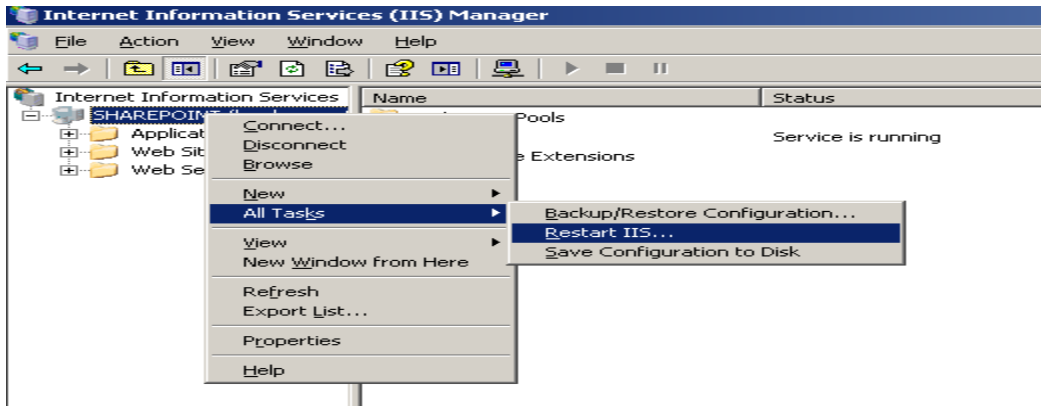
Internet Information Services (IIS) Manager

File Action View Window Help

Internet Information Services
SHAREPOINT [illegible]
Applicat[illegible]
Web Sit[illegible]
Web Se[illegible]

Name
Status
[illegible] Pools
Service is running
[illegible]e Extensions

Connect...
Disconnect
Browse
New
All Tasks
View
New Window from Here
Refresh
Export List...
Properties
Help

Backup/Restore Configuration...
Restart IIS...
Save Configuration to Disk